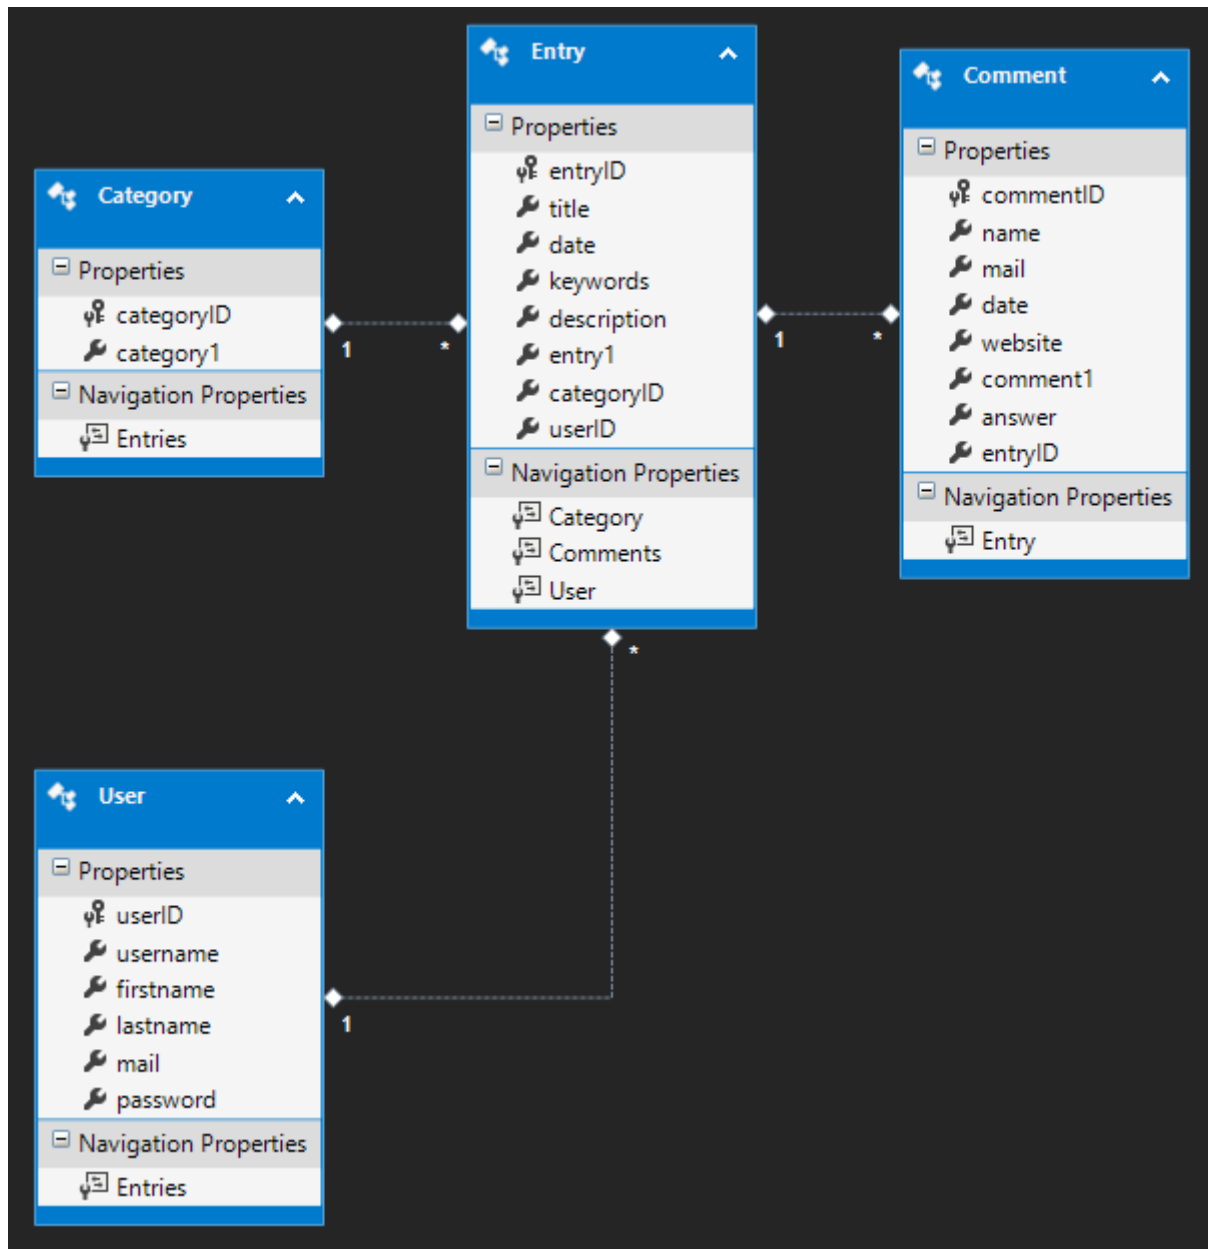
Category

Properties
categoryID
category1
Navigation Properties
Entries

1 *

Entry

Properties
entryID
title
date
keywords
description
entry1
categoryID
userID
Navigation Properties
Category
Comments
User

1 *

Comment

Properties
commentID
name
mail
date
website
comment1
answer
entryID
Navigation Properties
Entry

*

User

Properties
userID
username
firstname
lastname
mail
password
Navigation Properties
Entries

1